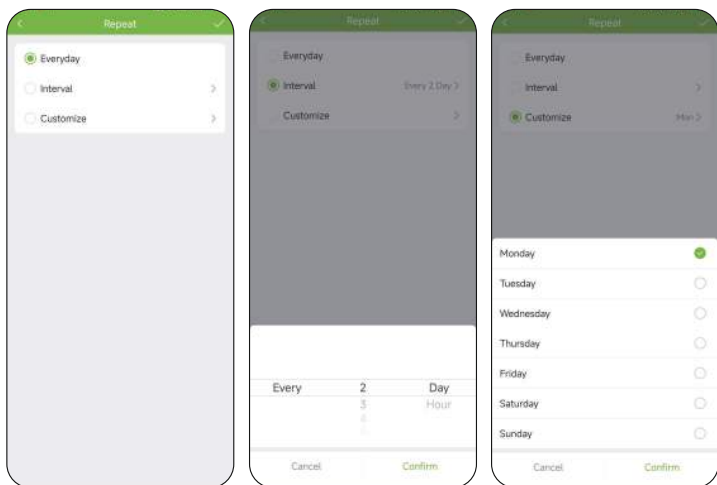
Repeat

Everyday

Interval

Customize

Repeat

Everyday

Interval Every 2 Day

Customize

Every 2 Day
3 Hour
4

Cancel Confirm

Repeat

Everyday

Interval

Customize Mon

Monday

Tuesday

Wednesday

Thursday

Friday

Saturday

Sunday

Cancel Confirm